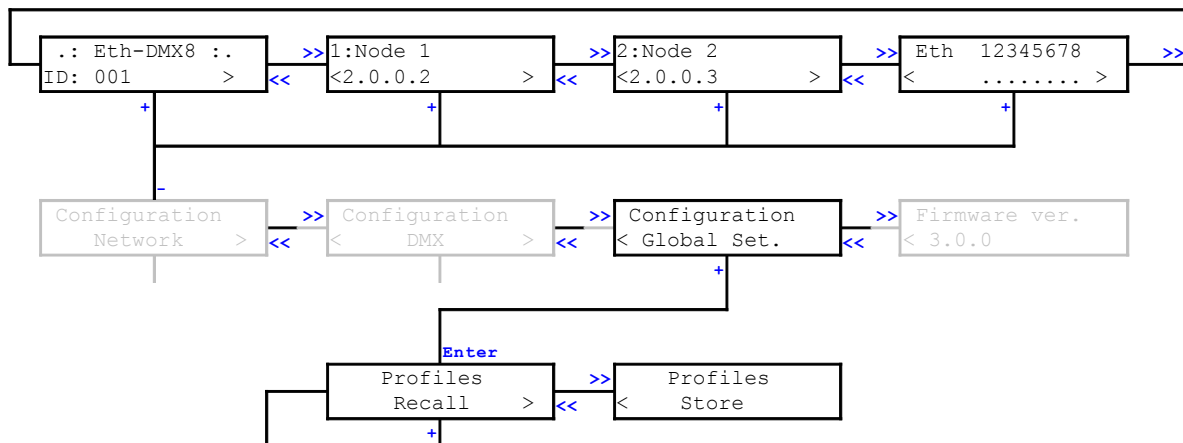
.: Eth-DMX8 :.
ID: 001 >

>>
<<

1:Node 1
<2.0.0.2 >

>>
<<

2:Node 2
<2.0.0.3 >

>>
<<

Eth 12345678
< ........ >

>>

+
+
+
+

-

Configuration
Network >

>>
<<

Configuration
< DMX >

>>
<<

Configuration
< Global Set.

>>
<<

Firmware ver.
< 3.0.0

+

Enter

Profiles
Recall >

>>
<<

Profiles
< Store

+